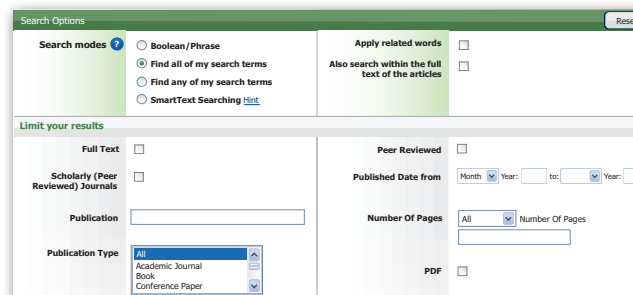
Search Options

Rese

Search modes ?

Boolean/Phrase

Find all of my search terms

Find any of my search terms

SmartText Searching Hint

Apply related words

Also search within the full text of the articles

Limit your results

Full Text

Peer Reviewed

Scholarly (Peer Reviewed) Journals

Published Date from

Month Year: to: Year:

Publication

Number Of Pages

All Number Of Pages

Publication Type

All
Academic Journal
Book
Conference Paper

PDF